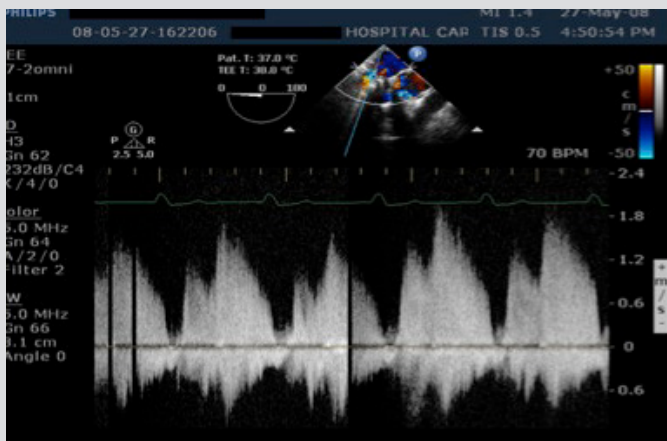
PHILIPS
08-05-27-162206 HOSPITAL CAR TIS 0.5 MI 1.4 27-May-08 4:50:54 PM

EE
7-2omni

1cm

D
H3
Gn 62
232dB/C4
X/4/0

olor
5.0 MHz
Gn 64
A/2/0
Filter 2

W
5.0 MHz
Gn 66
3.1 cm
Angle 0

Pat. T: 37.0 °C
TEE T: 38.0 °C
0 0 180

P G R
2.5 5.0

P

+50
c
m
/
s
-50

70 BPM

2.4
1.8
1.2
0.6
0
-0.6

m
/
s